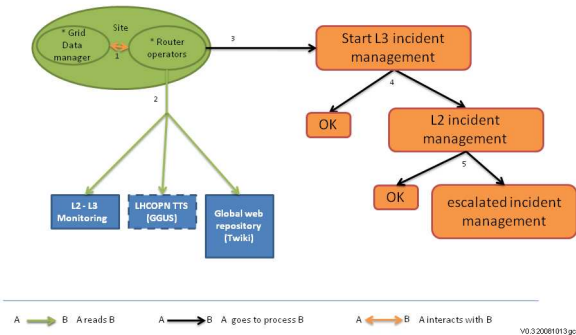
* Grid Data manager

Site

* Router operators

1

2

3

Start L3 incident management

4

OK

L2 incident management

5

OK

escalated incident management

L2 - L3 Monitoring

LHCOPN TTS (GGUS)

Global web repository (Twiki)

A B A reads B

A B A goes to process B

A B A interacts with B

V0.3 20081013 gc